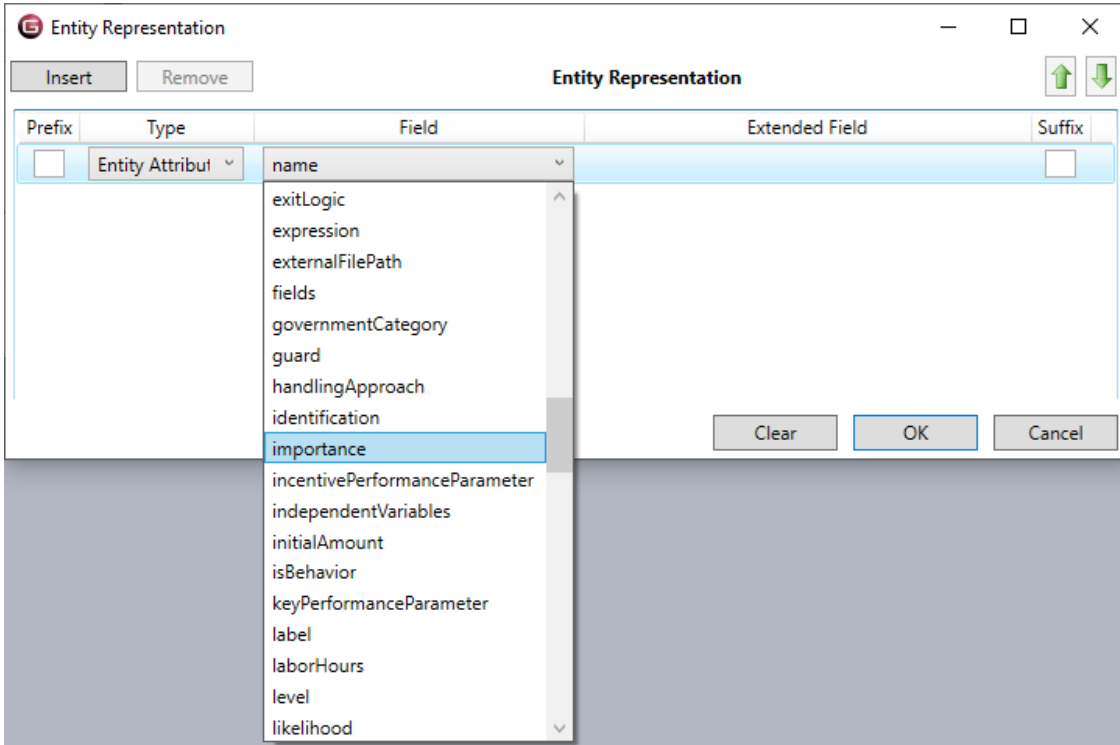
Entity Representation

Insert Remove Entity Representation

| Prefix | Type | Field | Extended Field | Suffix |
|---|---|---|---|---|
| | Entity Attribut | name | | |

exitLogic
expression
externalFilePath
fields
governmentCategory
guard
handlingApproach
identification
importance
incentivePerformanceParameter
independentVariables
initialAmount
isBehavior
keyPerformanceParameter
label
laborHours
level
likelihood

Clear OK Cancel